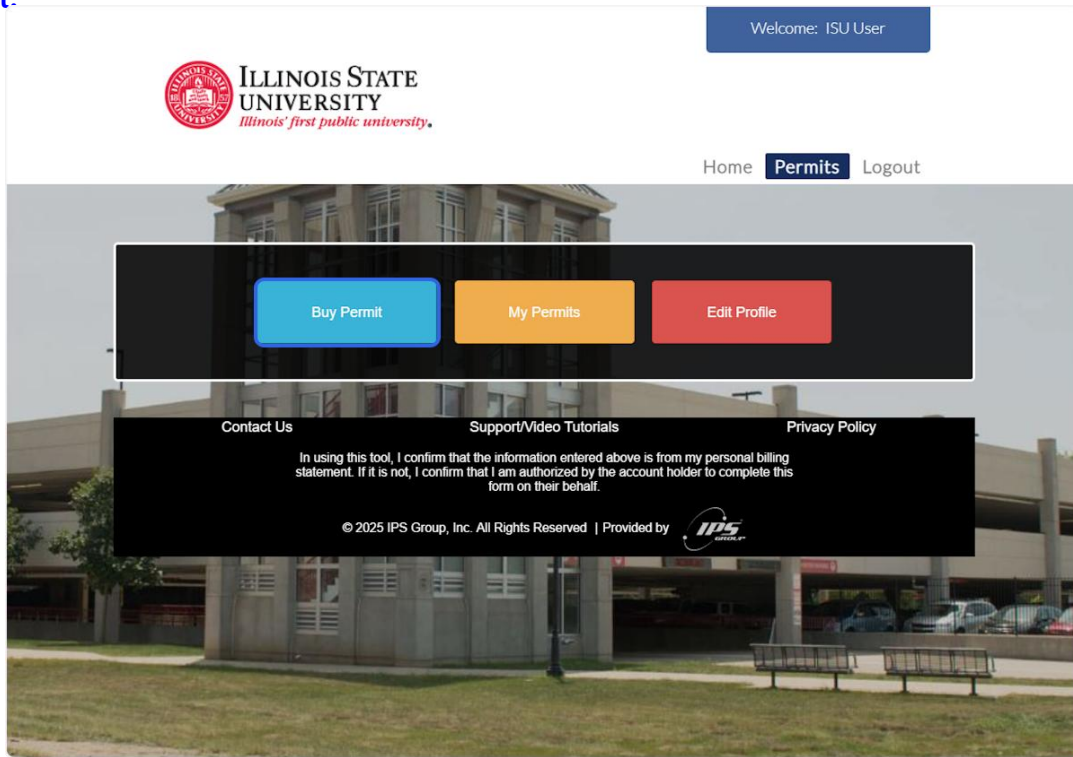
Welcome: ISU User

ILLINOIS STATE UNIVERSITY
Illinois' first public university.

Home Permits Logout

Buy Permit My Permits Edit Profile

Contact Us Support/Video Tutorials Privacy Policy

In using this tool, I confirm that the information entered above is from my personal billing statement. If it is not, I confirm that I am authorized by the account holder to complete this form on their behalf.

© 2025 IPS Group, Inc. All Rights Reserved | Provided by IPS GROUP